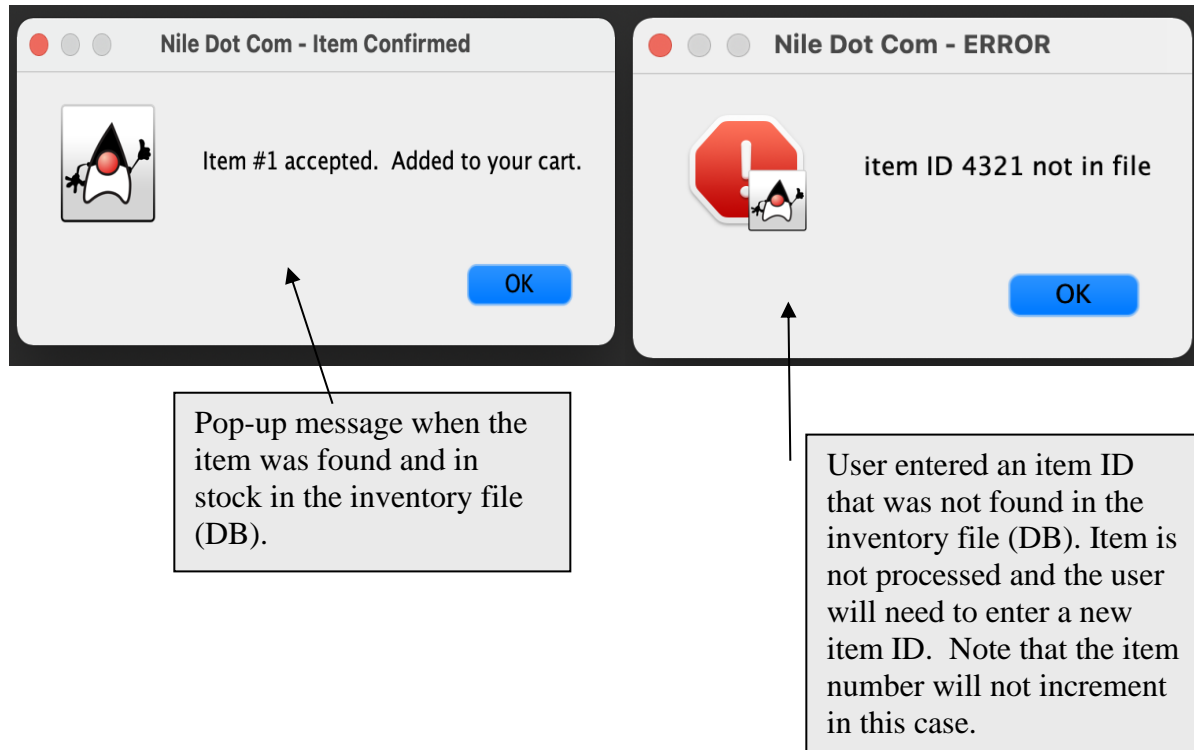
Nile Dot Com - Item Confirmed

Item #1 accepted. Added to your cart.

OK

Nile Dot Com - ERROR

item ID 4321 not in file

OK

Pop-up message when the item was found and in stock in the inventory file (DB).

User entered an item ID that was not found in the inventory file (DB). Item is not processed and the user will need to enter a new item ID. Note that the item number will not increment in this case.